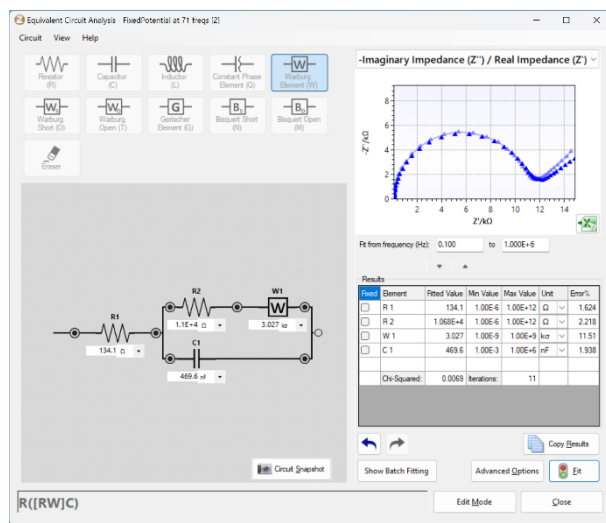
Equivalent Circuit Analysis FixedPotential at 71 freqs [2]

Circuit View Help

Resistor (R)
Capacitor (C)
Inductor (L)
Constant Phase Element (Q)
Warburg Element (W)
Warburg Short (O)
Warburg Open (T)
Gerischer Element (G)
Bisquert Short (N)
Bisquert Open (M)
Eraser

R1
134.1 Ω
R2
1.1E+4 Ω
W1
3.027 kσ
C1
469.6 nF

Circuit Snapshot

-Imaginary Impedance (Z'') / Real Impedance (Z')

-Z''/kΩ
Z'/kΩ
0 2 4 6 8
2 4 6 8 10 12 14

Fit from frequency (Hz): 0.100 to 1.000E+6

Results

| Fixed | Element | Fitted Value | Min Value | Max Value | Unit | Error% |
|---|---|---|---|---|---|---|
| | R 1 | 134.1 | 1.00E-6 | 1.00E+12 | Ω | 1.624 |
| | R 2 | 1.068E+4 | 1.00E-6 | 1.00E+12 | Ω | 2.218 |
| | W 1 | 3.027 | 1.00E-9 | 1.00E+9 | kσ | 11.51 |
| | C 1 | 469.6 | 1.00E-3 | 1.00E+6 | nF | 1.938 |
| | Chi-Squared: | 0.0069 | Iterations: | 11 | | |

Copy Results

Show Batch Fitting
Advanced Options
Fit

R([RW]C)

Edit Mode
Close